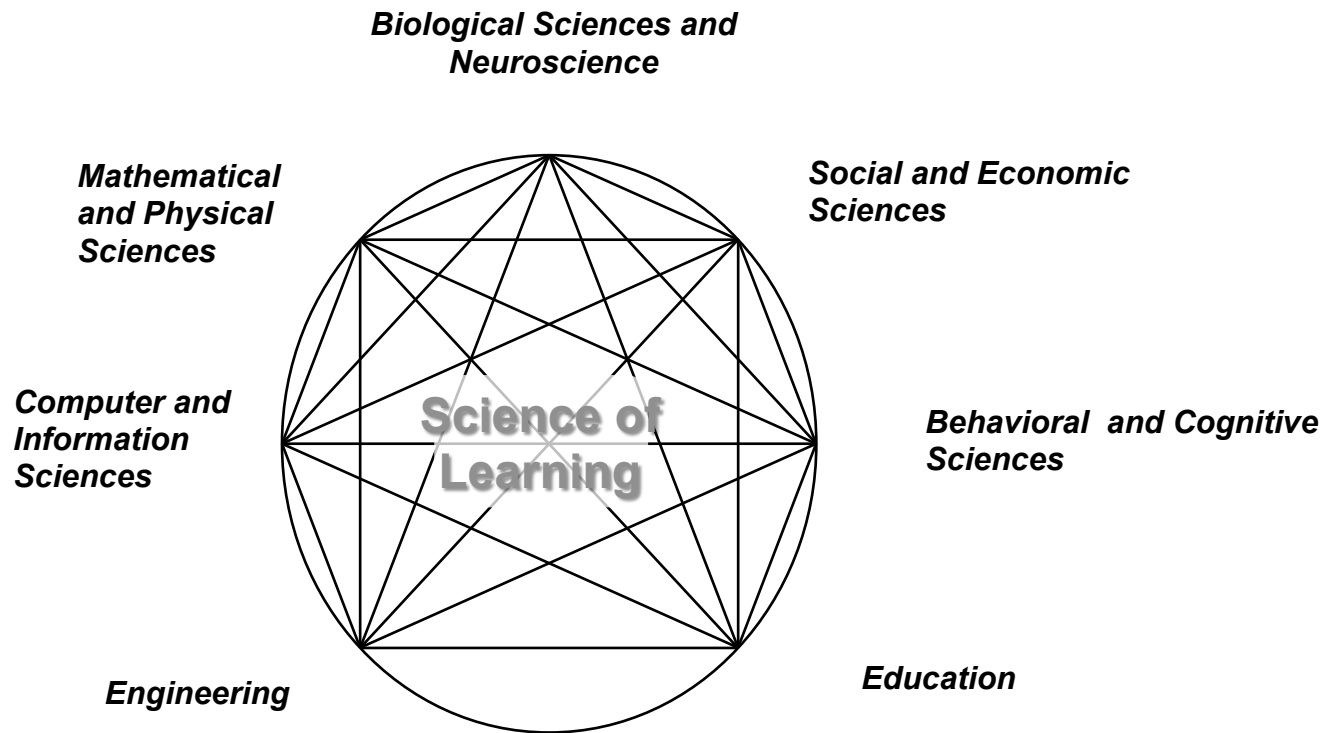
Biological Sciences and Neuroscience

Mathematical and Physical Sciences

Social and Economic Sciences

Computer and Information Sciences

Science of Learning

Behavioral  and Cognitive Sciences

Engineering

Education